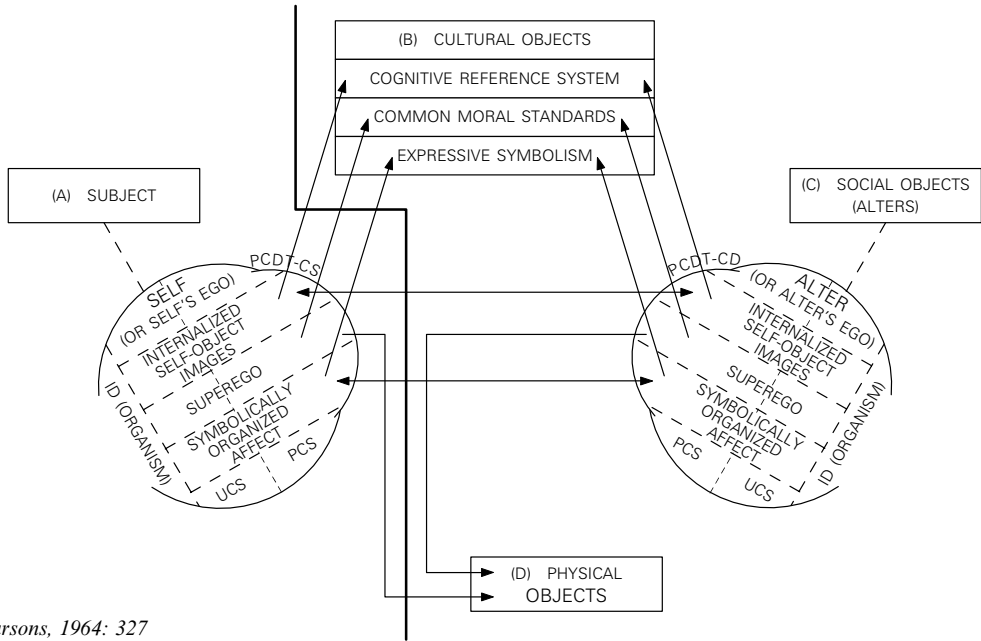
(B) CULTURAL OBJECTS

COGNITIVE REFERENCE SYSTEM

COMMON MORAL STANDARDS

EXPRESSIVE SYMBOLISM

(A) SUBJECT

(C) SOCIAL OBJECTS (ALTERS)

PCDT-CS

SELF (OR SELF'S EGO)

INTERNALIZED SELF-OBJECT IMAGES

SUPEREGO

SYMBOLICALLY ORGANIZED AFFECT

ID (ORGANISM)

PCS

UCS

PCDT-CD

ALTER (OR ALTER'S EGO)

INTERNALIZED SELF-OBJECT IMAGES

SUPEREGO

SYMBOLICALLY ORGANIZED AFFECT

ID (ORGANISM)

PCS

UCS

(D) PHYSICAL OBJECTS

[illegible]rsons, 1964: 327